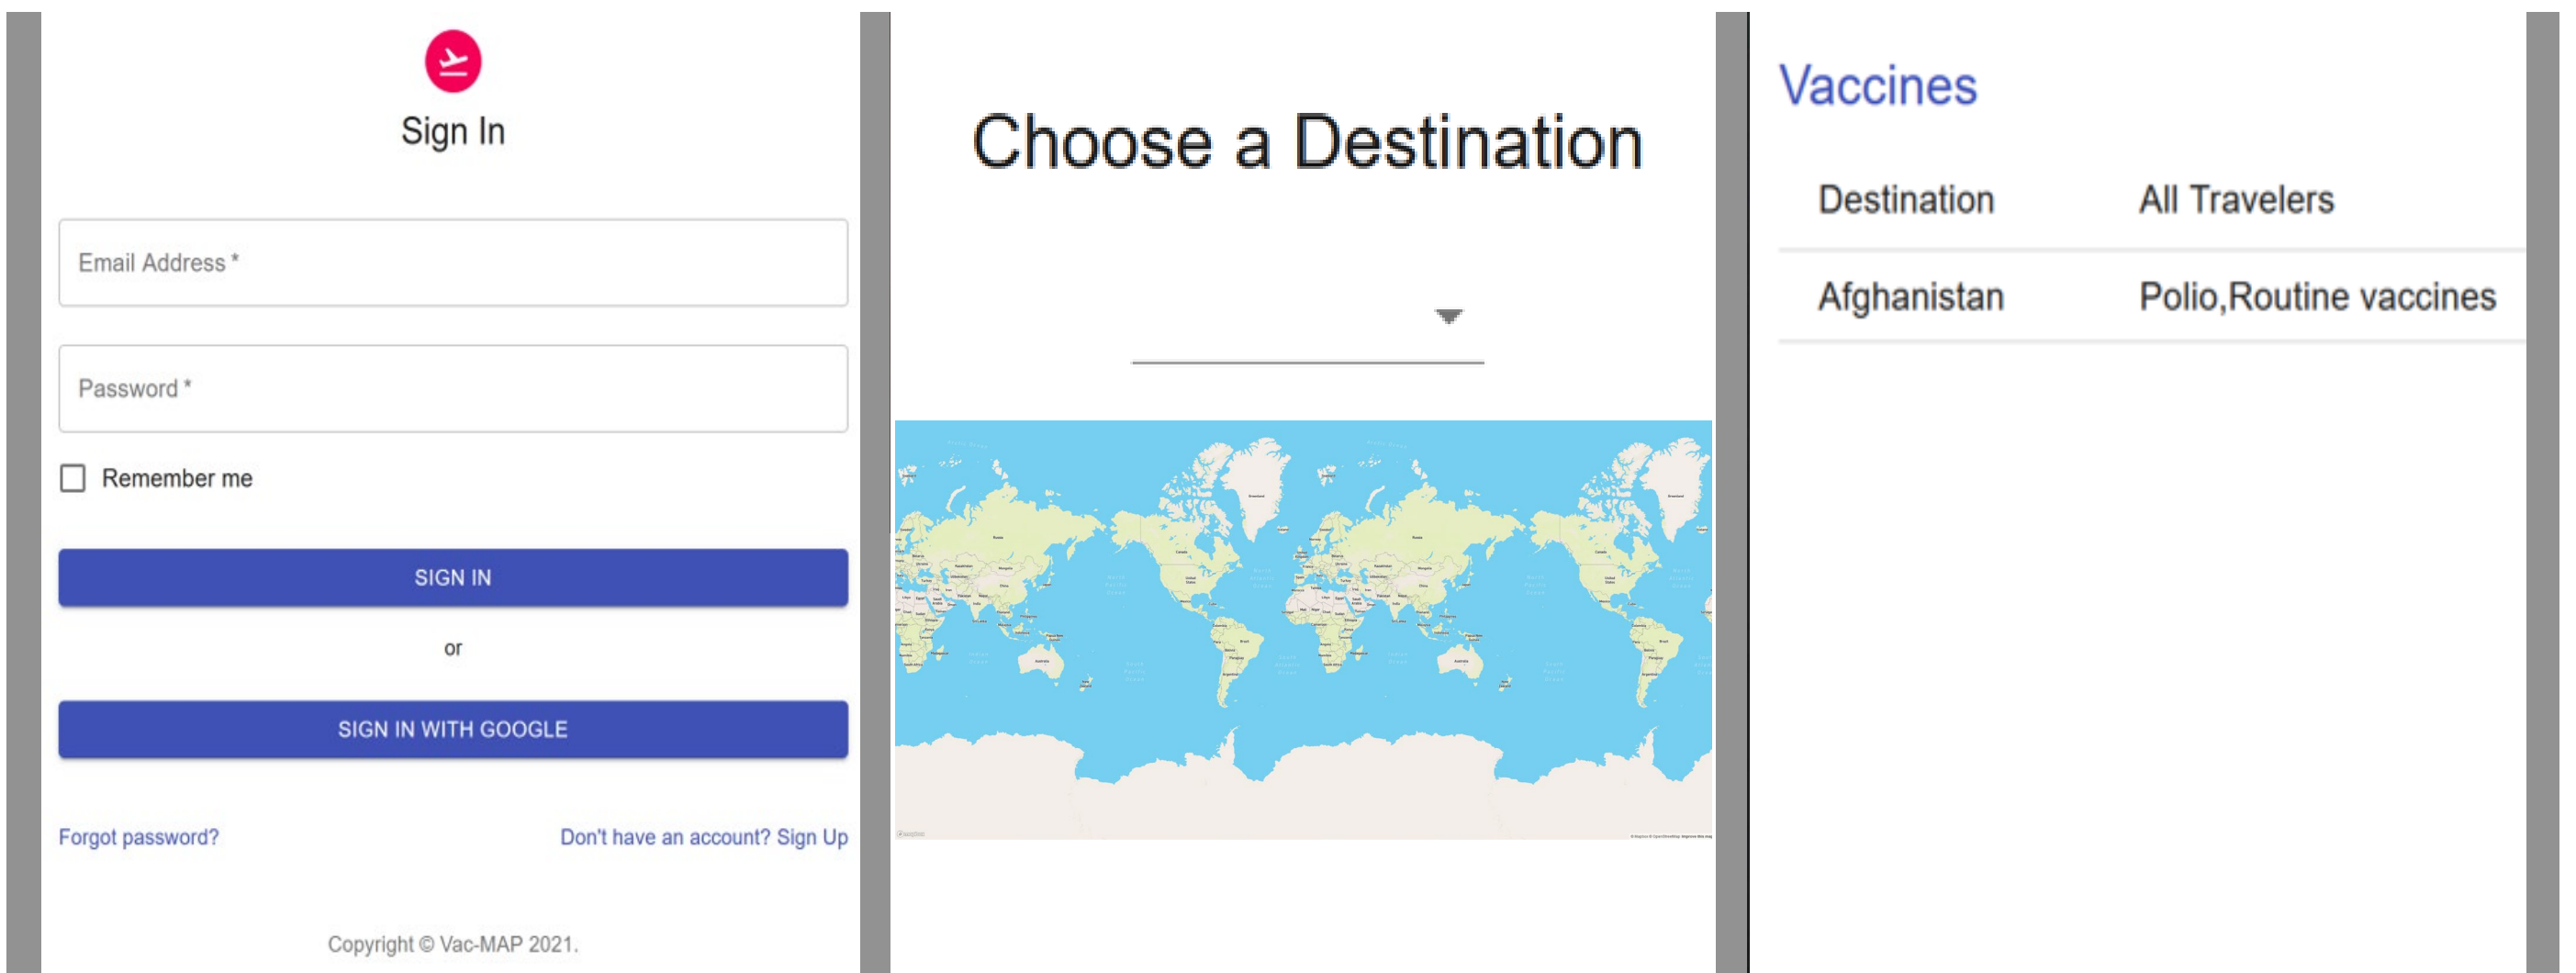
Sign In

Email Address *

Password *

Remember me

SIGN IN

or

SIGN IN WITH GOOGLE

Forgot password?

Don't have an account? Sign Up

Copyright © Vac-MAP 2021.

Choose a Destination

Vaccines

| Destination | All Travelers |
|---|---|
| Afghanistan | Polio,Routine vaccines |